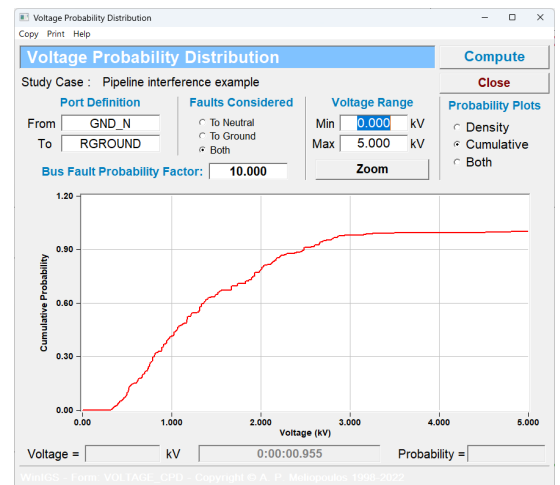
Voltage Probability Distribution
Copy Print Help

Voltage Probability Distribution

Compute

Study Case : Pipeline interference example

Close

Port Definition
From GND_N
To RGROUND

Faults Considered
To Neutral
To Ground
Both

Voltage Range
Min 0.000 kV
Max 5.000 kV

Probability Plots
Density
Cumulative
Both

Bus Fault Probability Factor: 10.000

Zoom

1.20
0.90
0.60
0.30
0.00
Cumulative Probability
0.00 1.000 2.000 3.000 4.000 5.000
Voltage (kV)

Voltage = kV 0:00:00.955 Probability =

WinIGS - Form: VOLTAGE_CPD - Copyright © A. P. Meliopoulos 1998-2022